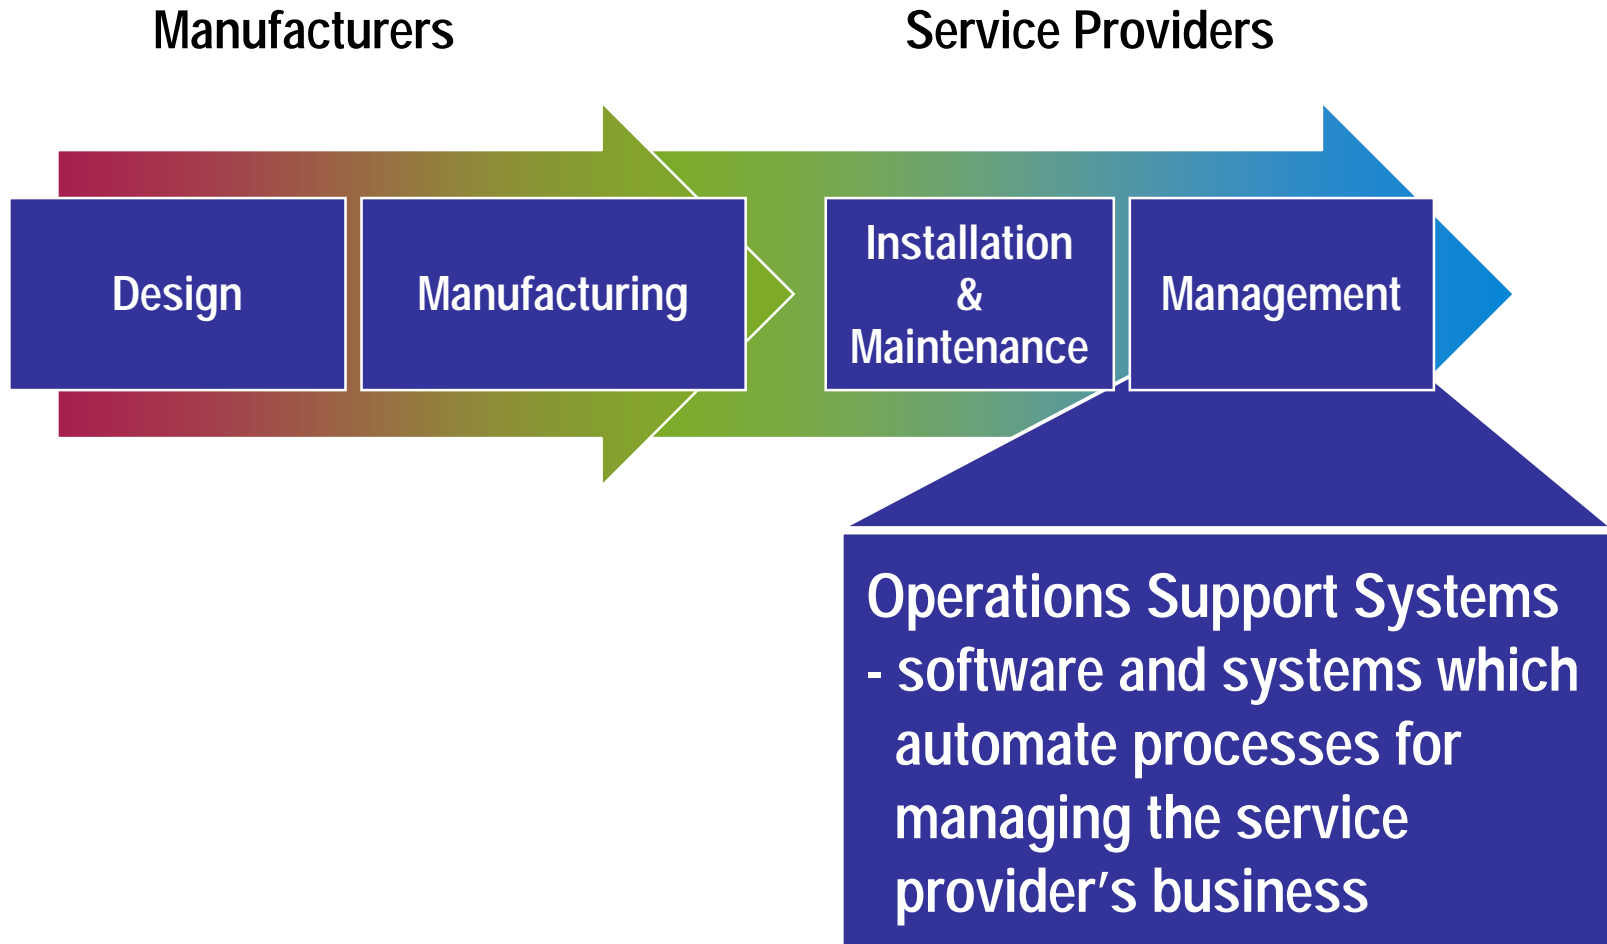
Manufacturers

Service Providers

Design

Manufacturing

Installation & Maintenance

Management

Operations Support Systems
- software and systems which automate processes for managing the service provider’s business